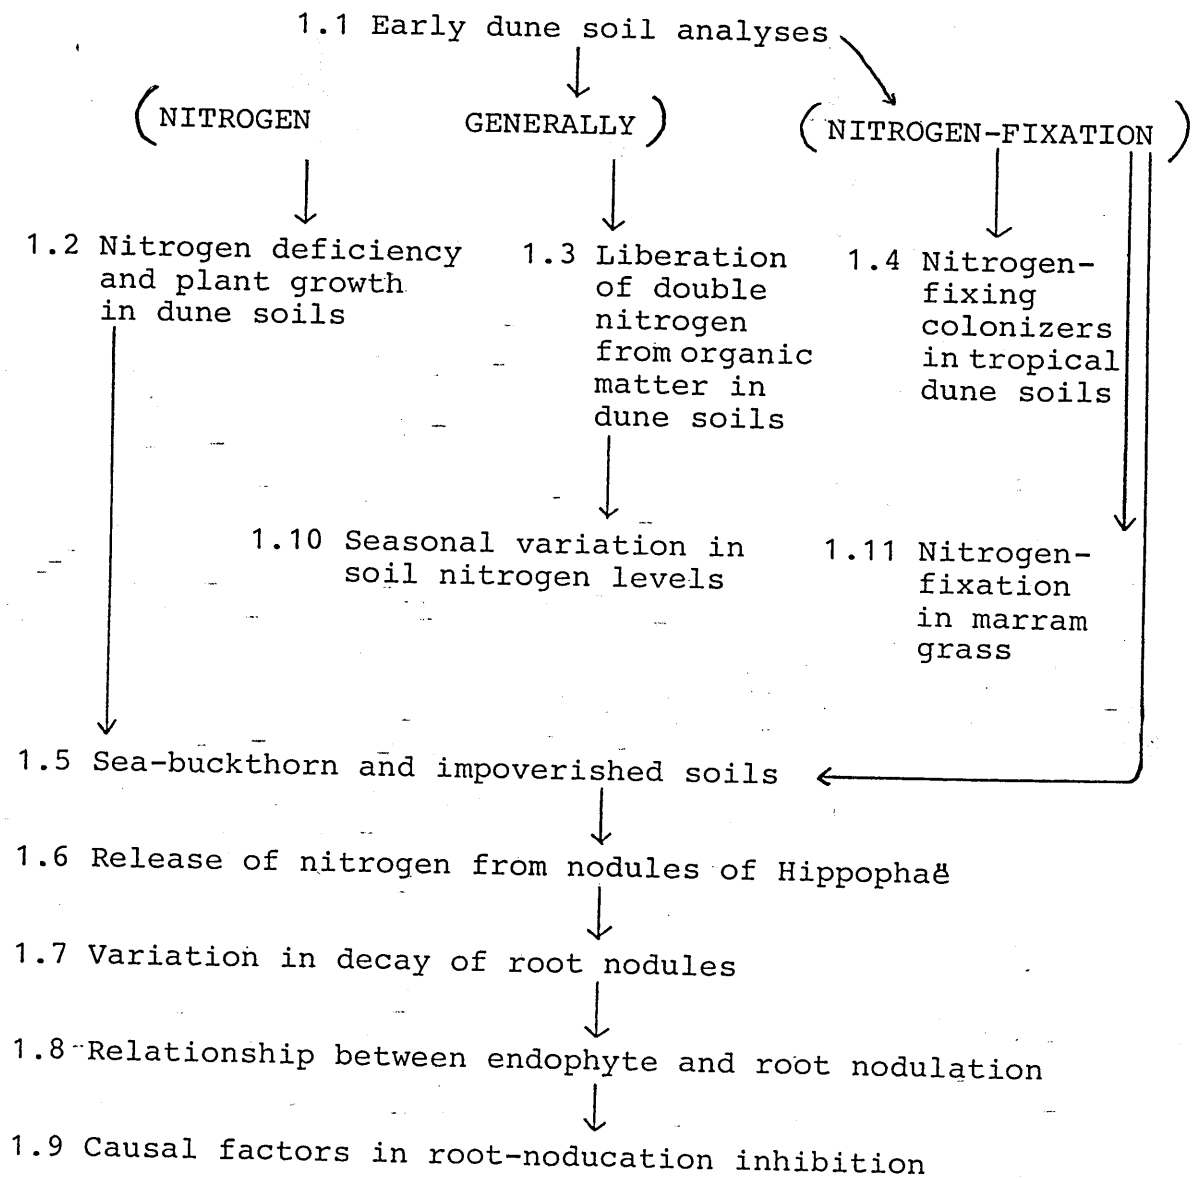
1.1 Early dune soil analyses

(NITROGEN GENERALLY) (NITROGEN-FIXATION)

1.2 Nitrogen deficiency and plant growth in dune soils

1.3 Liberation of double nitrogen from organic matter in dune soils

1.4 Nitrogen-fixing colonizers in tropical dune soils

1.10 Seasonal variation in soil nitrogen levels

1.11 Nitrogen-fixation in marram grass

1.5 Sea-buckthorn and impoverished soils

1.6 Release of nitrogen from nodules of Hippophaë

1.7 Variation in decay of root nodules

1.8 Relationship between endophyte and root nodulation

1.9 Causal factors in root-noducation inhibition